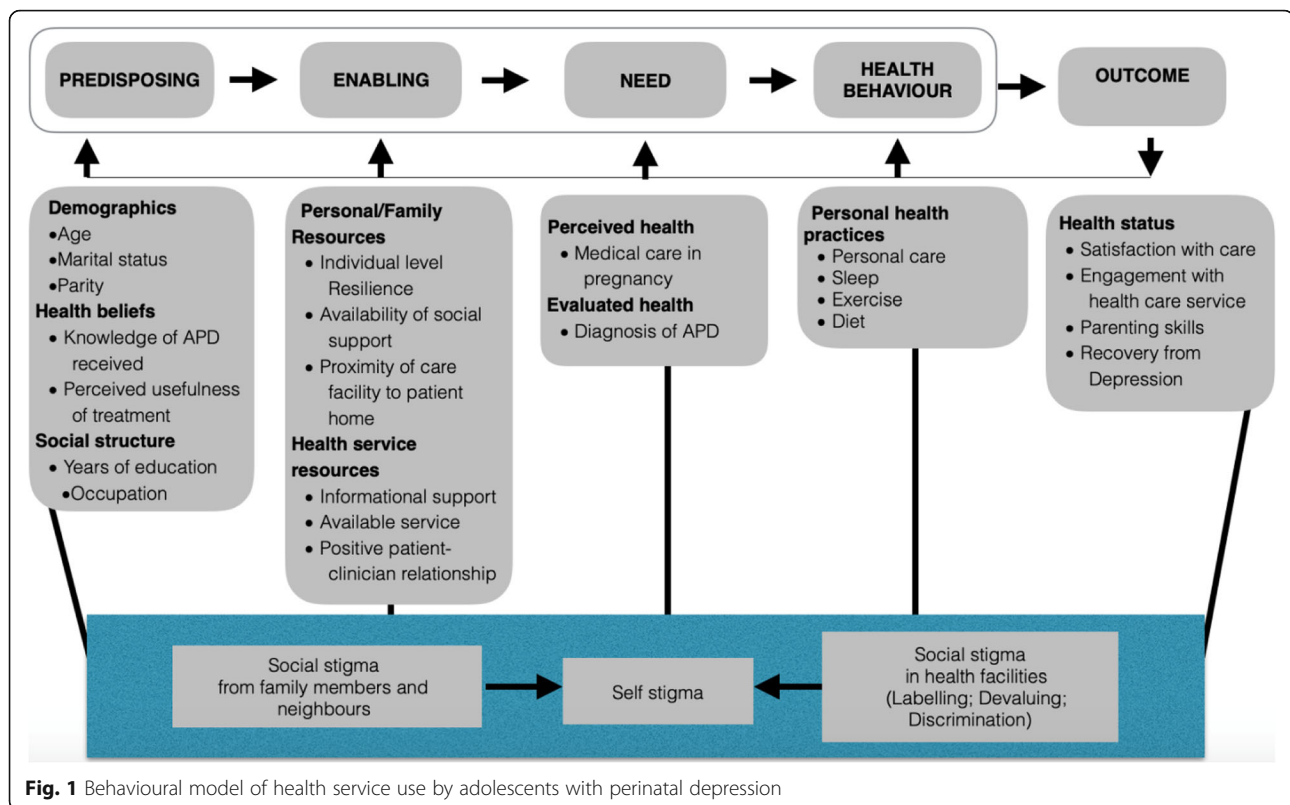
PREDISPOSING

ENABLING

NEED

HEALTH BEHAVIOUR

OUTCOME

Demographics
•Age
•Marital status
•Parity
Health beliefs
• Knowledge of APD received
• Perceived usefulness of treatment
Social structure
• Years of education
•Occupation

Personal/Family Resources
• Individual level Resilience
• Availability of social support
• Proximity of care facility to patient home
Health service resources
• Informational support
• Available service
• Positive patient-clinician relationship

Perceived health
• Medical care in pregnancy
Evaluated health
• Diagnosis of APD

Personal health practices
• Personal care
• Sleep
• Exercise
• Diet

Health status
• Satisfaction with care
• Engagement with health care service
• Parenting skills
• Recovery from Depression

Social stigma from family members and neighbours

Self stigma

Social stigma in health facilities (Labelling; Devaluing; Discrimination)

Fig. 1 Behavioural model of health service use by adolescents with perinatal depression